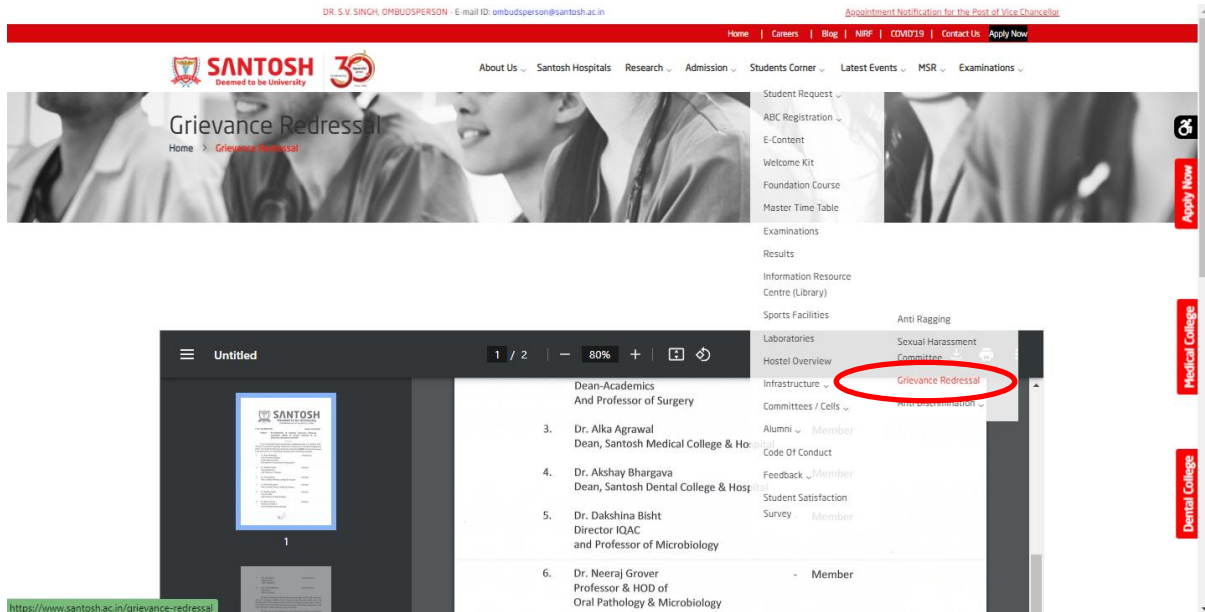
DR. S.V. SINGH, OMBUDSPERSON - E-mail ID: ombudsperson@santosh.ac.in

Appointment Notification for the Post of Vice Chancellor

Home | Careers | Blog | NIRF | COVID'19 | Contact Us Apply Now

SANTOSH Deemed to be University 30

About Us Santosh Hospitals Research Admission Students Corner Latest Events MSR Examinations

Grievance Redressal

Home > Grievance Redressal

Student Request
ABC Registration
E-Content
Welcome Kit
Foundation Course
Master Time Table
Examinations
Results
Information Resource Centre (Library)
Sports Facilities
Laboratories
Hostel Overview
Infrastructure
Committees / Cells
Alumni
Code Of Conduct
Feedback
Student Satisfaction Survey

Anti Ragging
Sexual Harassment Committee
Grievance Redressal
Anti Discrimination

Apply Now
Medical College
Dental College

Untitled 1 / 2 — 80% +

1

Dean-Academics
And Professor of Surgery

3. Dr. Alka Agrawal
Dean, Santosh Medical College & Hospital Member

4. Dr. Akshay Bhargava
Dean, Santosh Dental College & Hospital Member

5. Dr. Dakshina Bisht
Director IQAC
and Professor of Microbiology Member

6. Dr. Neeraj Grover - Member
Professor & HOD of
Oral Pathology & Microbiology

https://www.santosh.ac.in/grievance-redressal